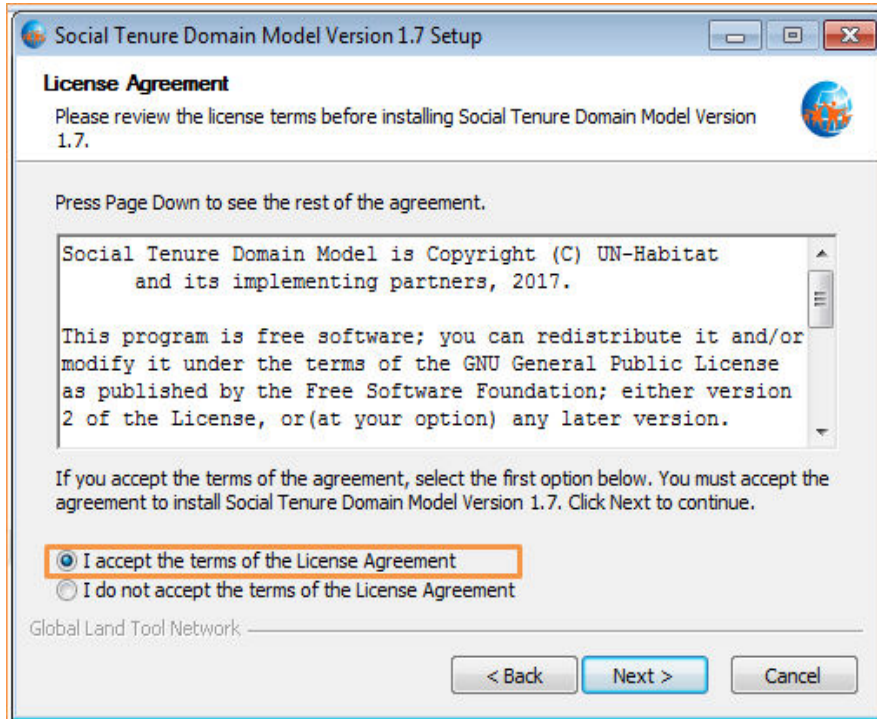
Social Tenure Domain Model Version 1.7 Setup

License Agreement
Please review the license terms before installing Social Tenure Domain Model Version 1.7.

Press Page Down to see the rest of the agreement.

Social Tenure Domain Model is Copyright (C) UN-Habitat and its implementing partners, 2017.

This program is free software; you can redistribute it and/or modify it under the terms of the GNU General Public License as published by the Free Software Foundation; either version 2 of the License, or(at your option) any later version.

If you accept the terms of the agreement, select the first option below. You must accept the agreement to install Social Tenure Domain Model Version 1.7. Click Next to continue.

I accept the terms of the License Agreement
I do not accept the terms of the License Agreement

Global Land Tool Network

< Back
Next >
Cancel